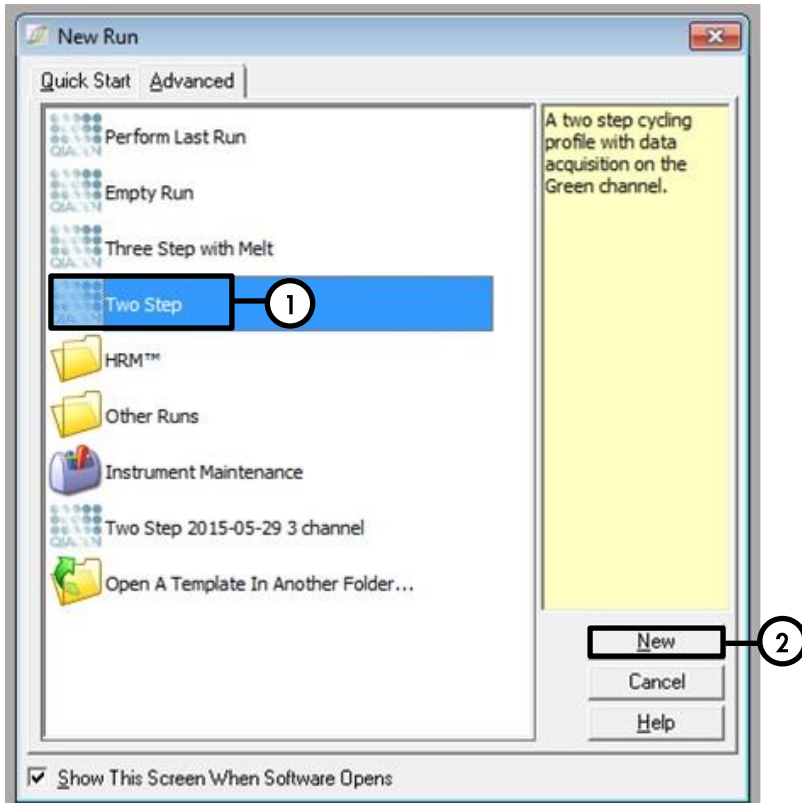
New Run

Quick Start Advanced

Perform Last Run

Empty Run

Three Step with Melt

Two Step

1

HRM™

Other Runs

Instrument Maintenance

Two Step 2015-05-29 3 channel

Open A Template In Another Folder...

A two step cycling profile with data acquisition on the Green channel.

New

2

Cancel

Help

Show This Screen When Software Opens